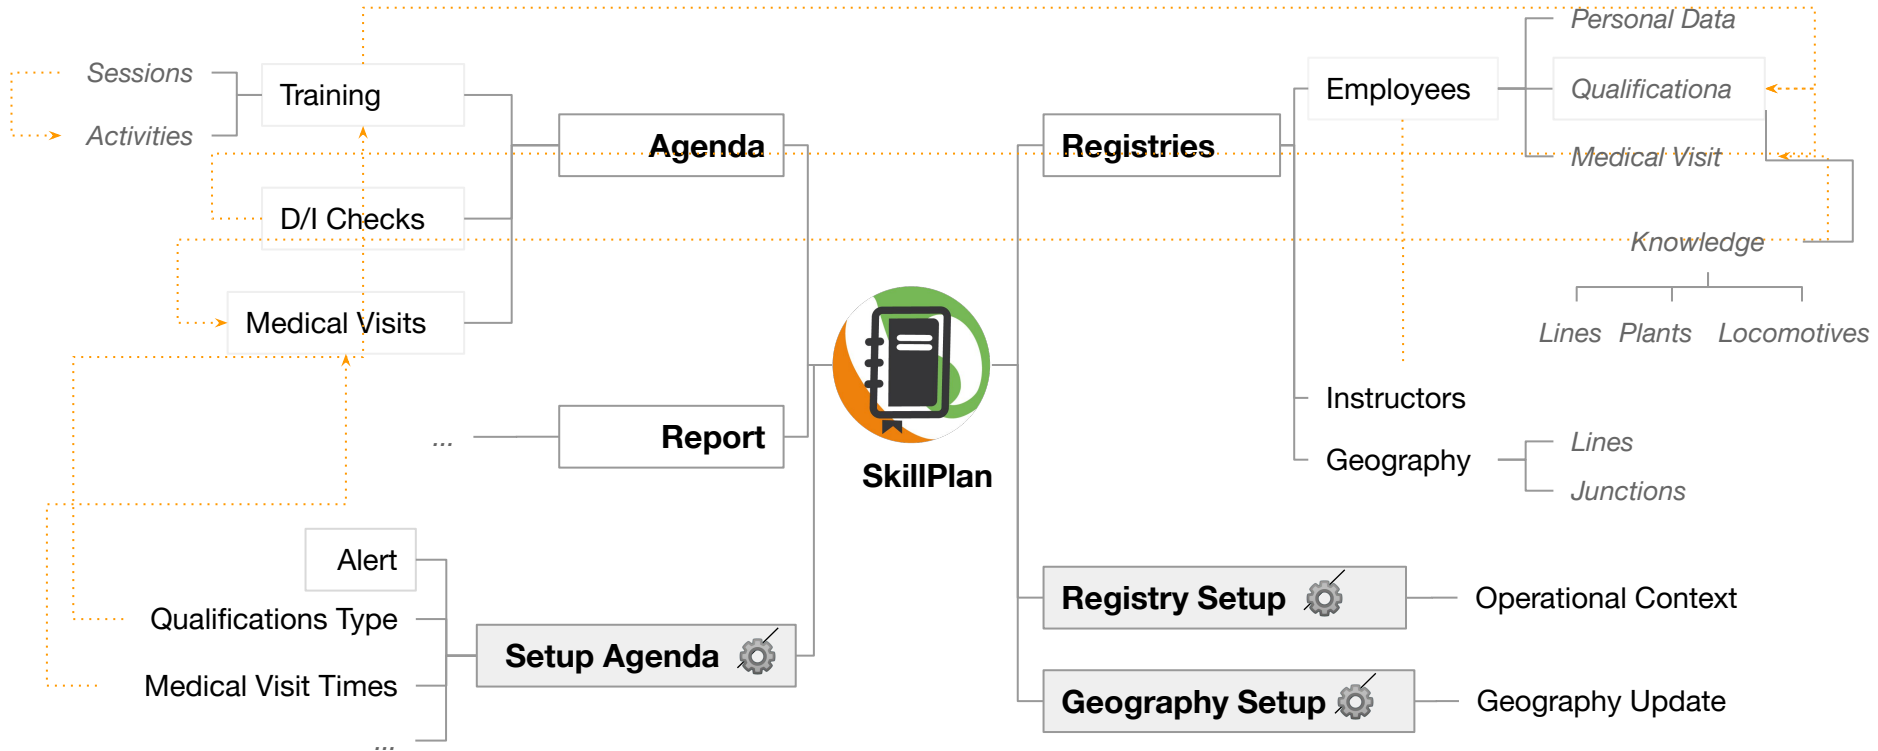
Sessions
Activities
Training
D/I Checks
Medical Visits
Agenda
Report
...
Alert
Qualifications Type
Medical Visit Times
...
Setup Agenda
SkillPlan
Registries
Employees
Personal Data
Qualificationa
Medical Visit
Knowledge
Lines Plants Locomotives
Instructors
Geography
Lines
Junctions
Registry Setup
Operational Context
Geography Setup
Geography Update